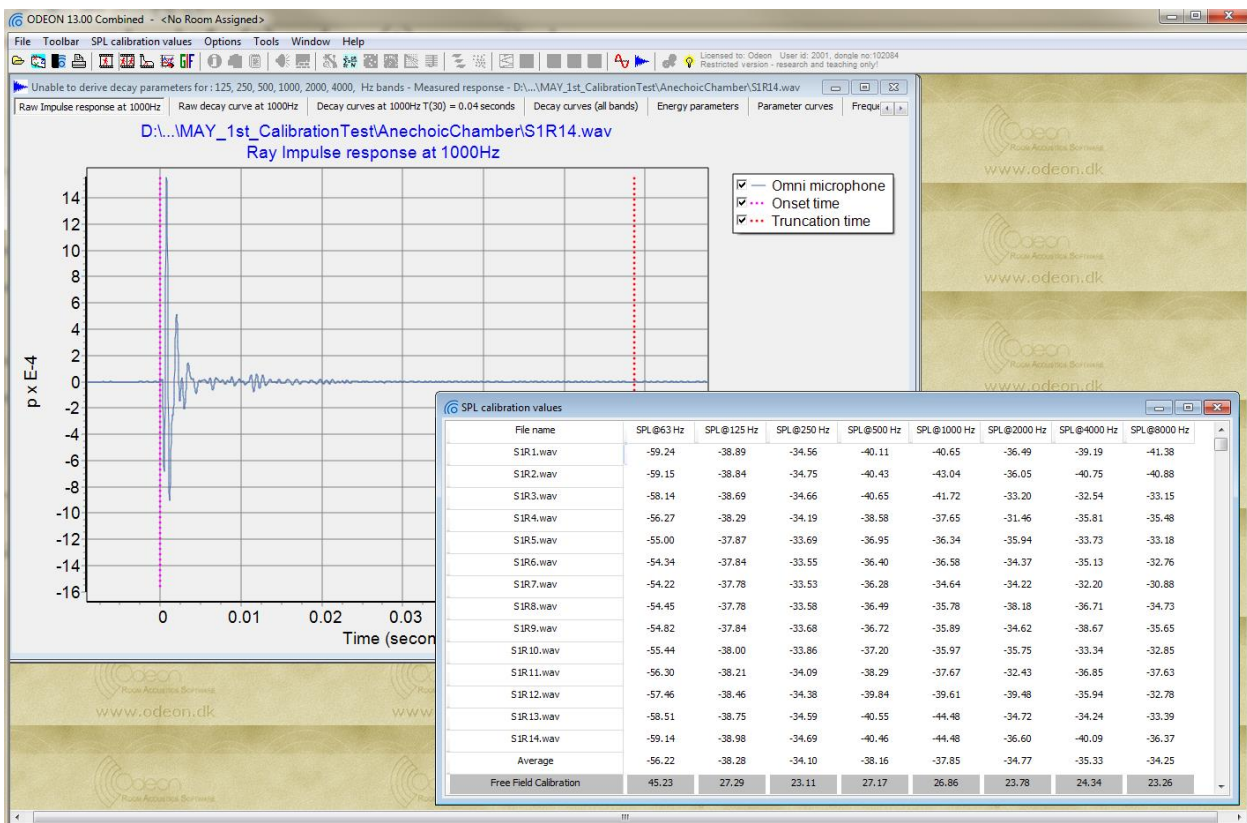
ODEON 13.00 Combined - <No Room Assigned>

File Toolbar SPL calibration values Options Tools Window Help

Licensed to: Odeon User id: 2001, dongle no:102084
Restricted version - research and teaching only!

Unable to derive decay parameters for : 125, 250, 500, 1000, 2000, 4000, Hz bands - Measured response - D:\...\MAY_1st_CalibrationTest\AnechoicChamber\S1R14.wav

Raw Impulse response at 1000Hz | Raw decay curve at 1000Hz | Decay curves at 1000Hz T(30) = 0.04 seconds | Decay curves (all bands) | Energy parameters | Parameter curves | Freque

D:\...\MAY_1st_CalibrationTest\AnechoicChamber\S1R14.wav
Ray Impulse response at 1000Hz

Omni microphone
Onset time
Truncation time

14
12
10
8
6
4
2
0
-2
-4
-6
-8
-10
-12
-14
-16

p x E-4

0 0.01 0.02 0.03

Time (secon

Room Acoustics Software
www.odeon.dk

SPL calibration values

| File name | SPL@63 Hz | SPL@125 Hz | SPL@250 Hz | SPL@500 Hz | SPL@1000 Hz | SPL@2000 Hz | SPL@4000 Hz | SPL@8000 Hz |
|---|---|---|---|---|---|---|---|---|
| S1R1.wav | -59.24 | -38.89 | -34.56 | -40.11 | -40.65 | -36.49 | -39.19 | -41.38 |
| S1R2.wav | -59.15 | -38.84 | -34.75 | -40.43 | -43.04 | -36.05 | -40.75 | -40.88 |
| S1R3.wav | -58.14 | -38.69 | -34.66 | -40.65 | -41.72 | -33.20 | -32.54 | -33.15 |
| S1R4.wav | -56.27 | -38.29 | -34.19 | -38.58 | -37.65 | -31.46 | -35.81 | -35.48 |
| S1R5.wav | -55.00 | -37.87 | -33.69 | -36.95 | -36.34 | -35.94 | -33.73 | -33.18 |
| S1R6.wav | -54.34 | -37.84 | -33.55 | -36.40 | -36.58 | -34.37 | -35.13 | -32.76 |
| S1R7.wav | -54.22 | -37.78 | -33.53 | -36.28 | -34.64 | -34.22 | -32.20 | -30.88 |
| S1R8.wav | -54.45 | -37.78 | -33.58 | -36.49 | -35.78 | -38.18 | -36.71 | -34.73 |
| S1R9.wav | -54.82 | -37.84 | -33.68 | -36.72 | -35.89 | -34.62 | -38.67 | -35.65 |
| S1R10.wav | -55.44 | -38.00 | -33.86 | -37.20 | -35.97 | -35.75 | -33.34 | -32.85 |
| S1R11.wav | -56.30 | -38.21 | -34.09 | -38.29 | -37.67 | -32.43 | -36.85 | -37.63 |
| S1R12.wav | -57.46 | -38.46 | -34.38 | -39.84 | -39.61 | -39.48 | -35.94 | -32.78 |
| S1R13.wav | -58.51 | -38.75 | -34.59 | -40.55 | -44.48 | -34.72 | -34.24 | -33.39 |
| S1R14.wav | -59.14 | -38.98 | -34.69 | -40.46 | -44.48 | -36.60 | -40.09 | -36.37 |
| Average | -56.22 | -38.28 | -34.10 | -38.16 | -37.85 | -34.77 | -35.33 | -34.25 |
| Free Field Calibration | 45.23 | 27.29 | 23.11 | 27.17 | 26.86 | 23.78 | 24.34 | 23.26 |